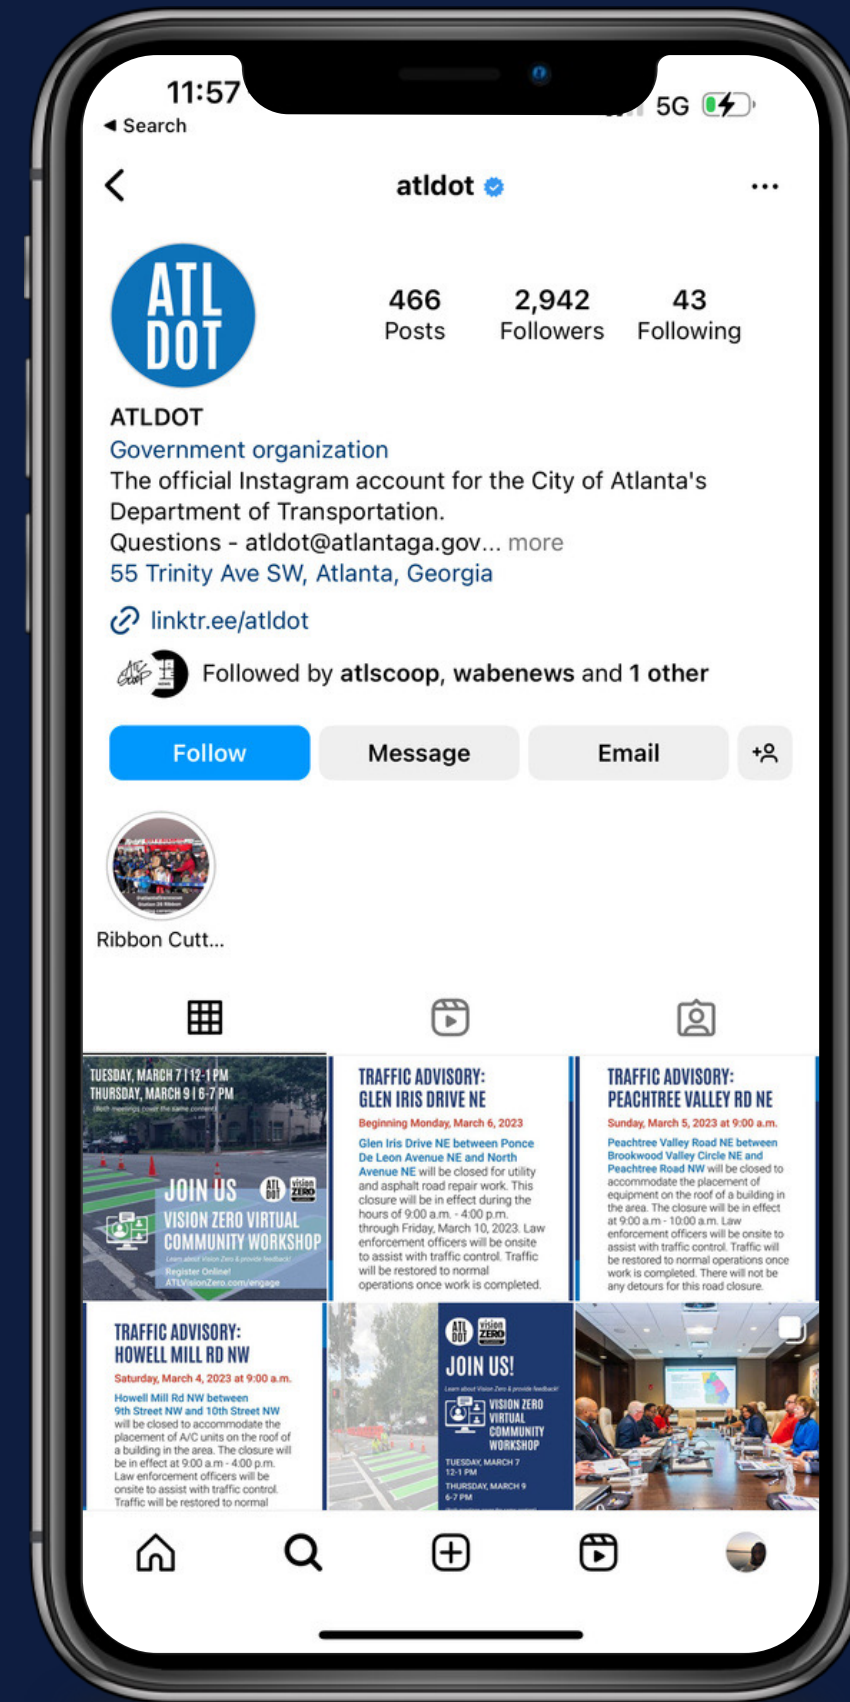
11:57
◂ Search
5G

atldot

ATL DOT

466
Posts
2,942
Followers
43
Following

ATLDOT
Government organization
The official Instagram account for the City of Atlanta's Department of Transportation.
Questions - atldot@atlantaga.gov... more
55 Trinity Ave SW, Atlanta, Georgia

linktr.ee/atldot

Followed by atlscoop, wabenews and 1 other

Follow
Message
Email

Ribbon Cutt...

TUESDAY, MARCH 7 | 12-1 PM
THURSDAY, MARCH 9 | 6-7 PM
(Both meetings cover the same content)
JOIN US
ATL DOT
vision ZERO
VISION ZERO VIRTUAL COMMUNITY WORKSHOP
Learn about Vision Zero & provide feedback!
Register Online!
ATLVisionZero.com/engage

TRAFFIC ADVISORY:
GLEN IRIS DRIVE NE
Beginning Monday, March 6, 2023
Glen Iris Drive NE between Ponce De Leon Avenue NE and North Avenue NE will be closed for utility and asphalt road repair work. This closure will be in effect during the hours of 9:00 a.m. - 4:00 p.m. through Friday, March 10, 2023. Law enforcement officers will be onsite to assist with traffic control. Traffic will be restored to normal operations once work is completed.

TRAFFIC ADVISORY:
PEACHTREE VALLEY RD NE
Sunday, March 5, 2023 at 9:00 a.m.
Peachtree Valley Road NE between Brookwood Valley Circle NE and Peachtree Road NW will be closed to accommodate the placement of equipment on the roof of a building in the area. The closure will be in effect at 9:00 a.m. - 10:00 a.m. Law enforcement officers will be onsite to assist with traffic control. Traffic will be restored to normal operations once work is completed. There will not be any detours for this road closure.

TRAFFIC ADVISORY:
HOWELL MILL RD NW
Saturday, March 4, 2023 at 9:00 a.m.
Howell Mill Rd NW between 9th Street NW and 10th Street NW will be closed to accommodate the placement of A/C units on the roof of a building in the area. The closure will be in effect at 9:00 a.m - 4:00 p.m. Law enforcement officers will be onsite to assist with traffic control. Traffic will be restored to normal

ATL DOT
vision ZERO
JOIN US!
Learn about Vision Zero & provide feedback!
VISION ZERO VIRTUAL COMMUNITY WORKSHOP
TUESDAY, MARCH 7
12-1 PM
THURSDAY, MARCH 9
6-7 PM